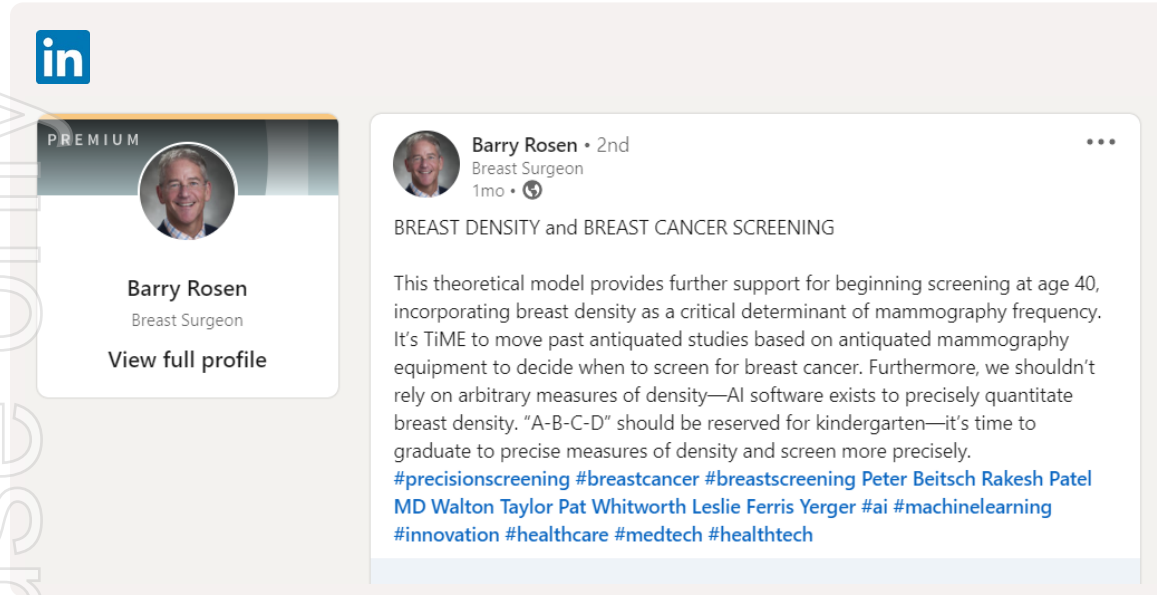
in

PREMIUM

Barry Rosen
Breast Surgeon
View full profile

Barry Rosen • 2nd
Breast Surgeon
1mo •

•••

BREAST DENSITY and BREAST CANCER SCREENING

This theoretical model provides further support for beginning screening at age 40, incorporating breast density as a critical determinant of mammography frequency. It's TiME to move past antiquated studies based on antiquated mammography equipment to decide when to screen for breast cancer. Furthermore, we shouldn't rely on arbitrary measures of density—AI software exists to precisely quantitate breast density. "A-B-C-D" should be reserved for kindergarten—it's time to graduate to precise measures of density and screen more precisely. #precisionscreening #breastcancer #breastscreening Peter Beitsch Rakesh Patel MD Walton Taylor Pat Whitworth Leslie Ferris Yerger #ai #machinelearning #innovation #healthcare #medtech #healthtech